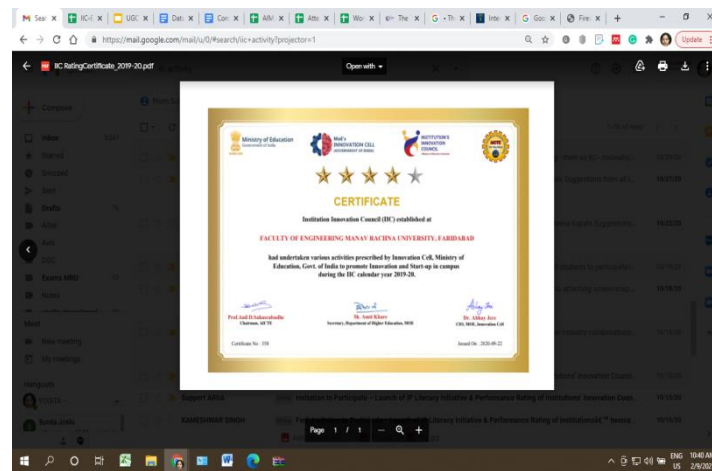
M Sea x | IIC-( x | UGC x | Dat x | Con x | AIM x | Atte x | Wor x | The x | G Th x | Inte x | G Goc x | Fire x | +

https://mail.google.com/mail/u/0/#search/iic+activity?projector=1

Update

IIC RatingCertificate_2019-20.pdf

Open with

Compose

Inbox

Starred

Snoozed

Sent

Drafts

Meet

New meeting

My meetings

Hangouts

Ministry of Education
Government of India

MoE's INNOVATION CELL
GOVERNMENT OF INDIA

INSTITUTION'S INNOVATION COUNCIL

AICTE

CERTIFICATE

Institution Innovation Council (IIC) established at

FACULTY OF ENGINEERING MANAV RACHNA UNIVERSITY, FARIDABAD

had undertaken various activities prescribed by Innovation Cell, Ministry of Education, Govt. of India to promote Innovation and Start-up in campus during the IIC calendar year 2019-20.

Prof. Anil D Sahasrabudhe
Chairman, AICTE

Sh. Amit Khare
Secretary, Department of Higher Education, MOE

Dr. Abhay Jere
CIO, MOE, Innovation Cell

Certificate No : 338

Issued On : 2020-09-22

Support ARIIA

KAMESHWAR SINGH

Page 1 / 1

ENG US 10:40 AM 2/9/2021